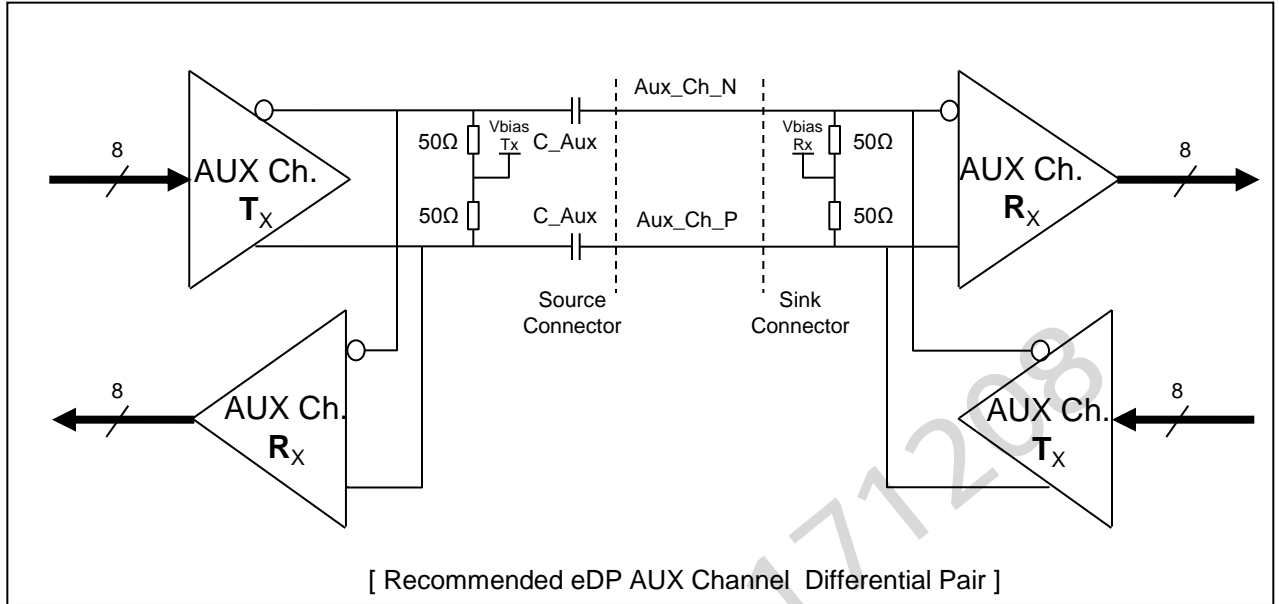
8

AUX Ch. $\mathbf{T}_X$

50Ω

Vbias Tx

C_Aux

50Ω

C_Aux

Aux_Ch_N

Aux_Ch_P

Vbias Rx

50Ω

50Ω

AUX Ch. $\mathbf{R}_X$

8

Source Connector

Sink Connector

8

AUX Ch. $\mathbf{R}_X$

AUX Ch. $\mathbf{T}_X$

8

171208

[ Recommended eDP AUX Channel Differential Pair ]